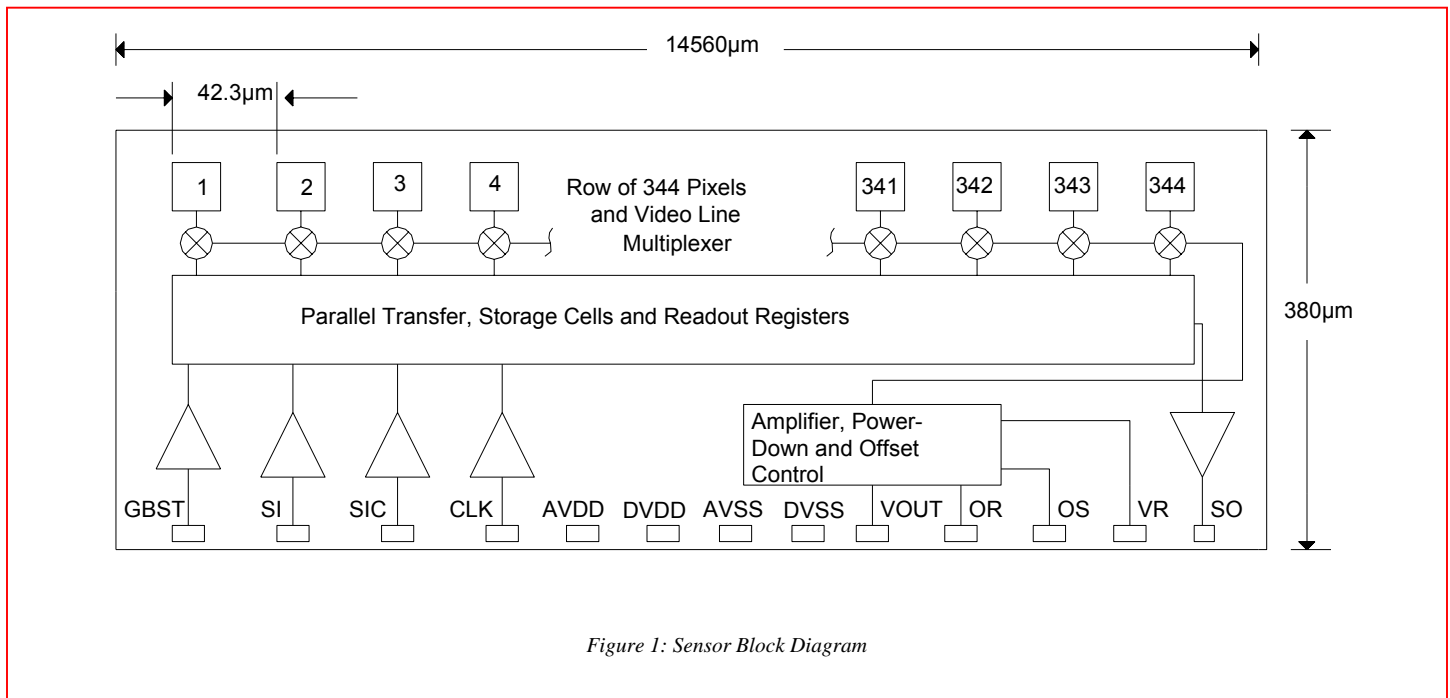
14560µm

42.3µm

1
2
3
4

Row of 344 Pixels and Video Line Multiplexer

341
342
343
344

380µm

Parallel Transfer, Storage Cells and Readout Registers

Amplifier, Power-Down and Offset Control

GBST
SI
SIC
CLK
AVDD
DVDD
AVSS
DVSS
VOUT
OR
OS
VR
SO

*Figure 1: Sensor Block Diagram*